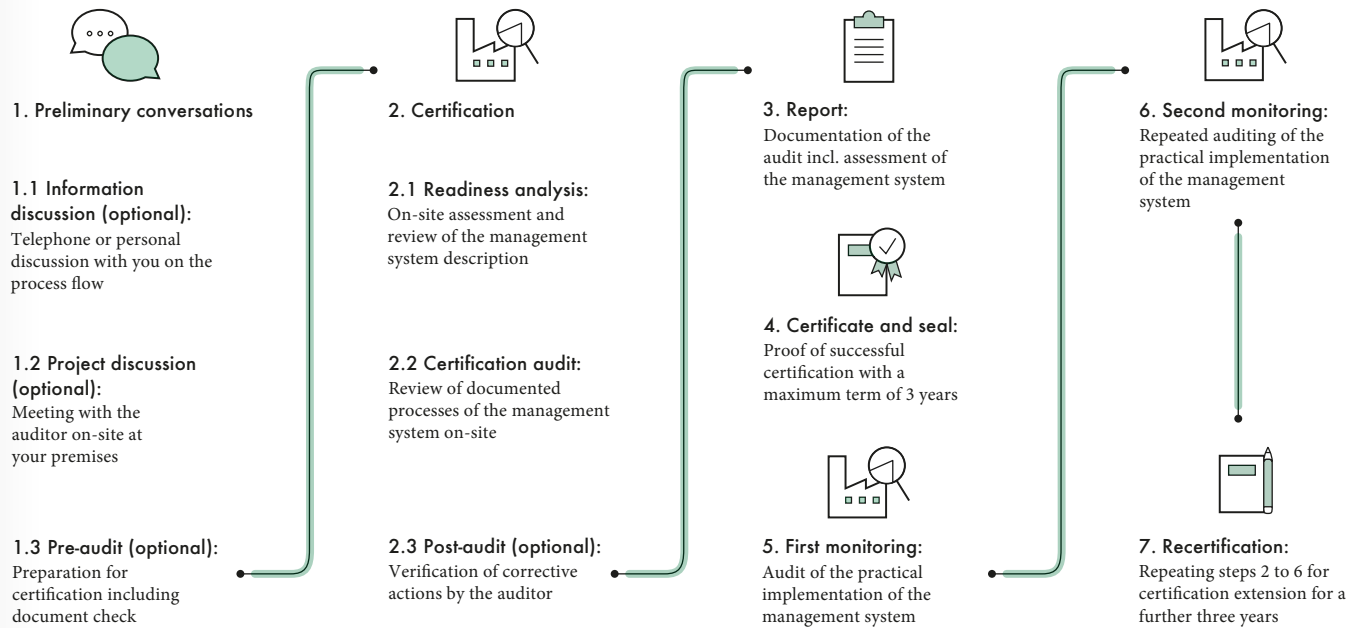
1. Preliminary conversations

1.1 Information discussion (optional):
Telephone or personal discussion with you on the process flow

1.2 Project discussion (optional):
Meeting with the auditor on-site at your premises

1.3 Pre-audit (optional):
Preparation for certification including document check

2. Certification

2.1 Readiness analysis:
On-site assessment and review of the management system description

2.2 Certification audit:
Review of documented processes of the management system on-site

2.3 Post-audit (optional):
Verification of corrective actions by the auditor

3. Report:
Documentation of the audit incl. assessment of the management system

4. Certificate and seal:
Proof of successful certification with a maximum term of 3 years

5. First monitoring:
Audit of the practical implementation of the management system

6. Second monitoring:
Repeated auditing of the practical implementation of the management system

7. Recertification:
Repeating steps 2 to 6 for certification extension for a further three years